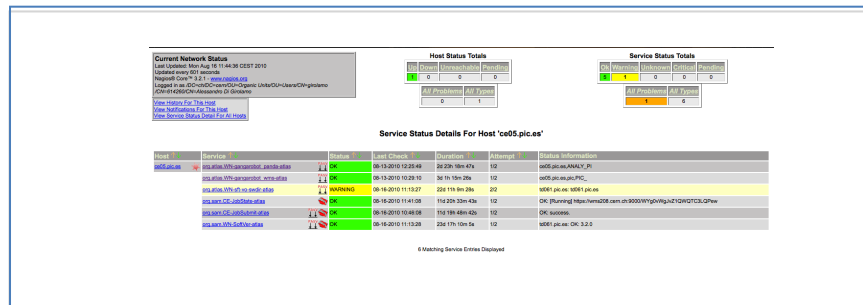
Current Network Status
Last Updated: Mon Aug 16 11:44:36 CEST 2010
Updated every 601 seconds
Nagios® Core™ 3.2.1 - www.nagios.org
Logged in as /DC=ch/DC=cern/OU=Organic Units/OU=Users/CN=girolamo/CN=614260/CN=Alessandro Di Girolamo

View History For This Host
View Notifications For This Host
View Service Status Detail For All Hosts

Host Status Totals

| Up | Down | Unreachable | Pending |
|---|---|---|---|
| 1 | 0 | 0 | 0 |

| All Problems | All Types |
|---|---|
| 0 | 1 |

Service Status Totals

| Ok | Warning | Unknown | Critical | Pending |
|---|---|---|---|---|
| 5 | 1 | 0 | 0 | 0 |

| All Problems | All Types |
|---|---|
| 1 | 6 |

Service Status Details For Host 'ce05.pic.es'

| Host | Service | Status | Last Check | Duration | Attempt | Status Information |
|---|---|---|---|---|---|---|
| ce05.pic.es | org.atlas.WN-gangarobot_panda-atlas | OK | 08-13-2010 12:25:49 | 2d 23h 18m 47s | 1/2 | ce05.pic.es,ANALY_PI |
| | org.atlas.WN-gangarobot_wms-atlas | OK | 08-13-2010 10:29:10 | 3d 1h 15m 26s | 1/2 | ce05.pic.es,pic,PIC_ |
| | org.atlas.WN-sft-vo-swdir-atlas | WARNING | 08-16-2010 11:13:27 | 22d 11h 9m 26s | 2/2 | td061.pic.es: td061.pic.es |
| | org.sam.CE-JobState-atlas | OK | 08-16-2010 11:41:08 | 11d 20h 33m 43s | 1/2 | OK: [Running] https://wms208.cern.ch:9000/WYg0vWgJrZ1QWQTC3LQPew |
| | org.sam.CE-JobSubmit-atlas | OK | 08-16-2010 10:46:58 | 11d 19h 48m 42s | 1/2 | OK: success. |
| | org.sam.WN-SoftVer-atlas | OK | 08-16-2010 11:13:28 | 23d 17h 10m 5s | 1/2 | td061.pic.es: OK: 3.2.0 |

6 Matching Service Entries Displayed